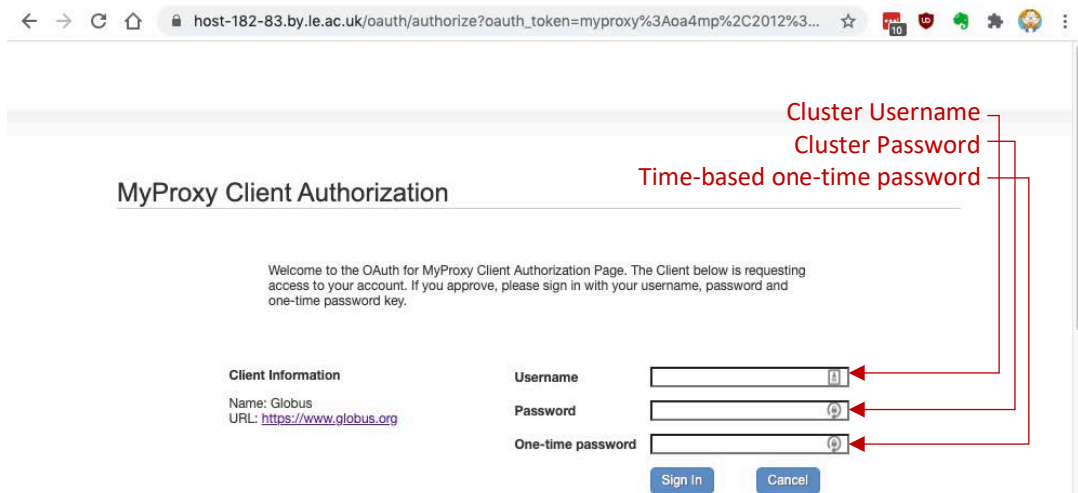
host-182-83.by.le.ac.uk/oauth/authorize?oauth_token=myproxy%3Aoa4mp%2C2012%3...

10

Cluster Username
Cluster Password
Time-based one-time password

MyProxy Client Authorization

Welcome to the OAuth for MyProxy Client Authorization Page. The Client below is requesting access to your account. If you approve, please sign in with your username, password and one-time password key.

Client Information

Name: Globus
URL: https://www.globus.org

Username

Password

One-time password

Sign In

Cancel